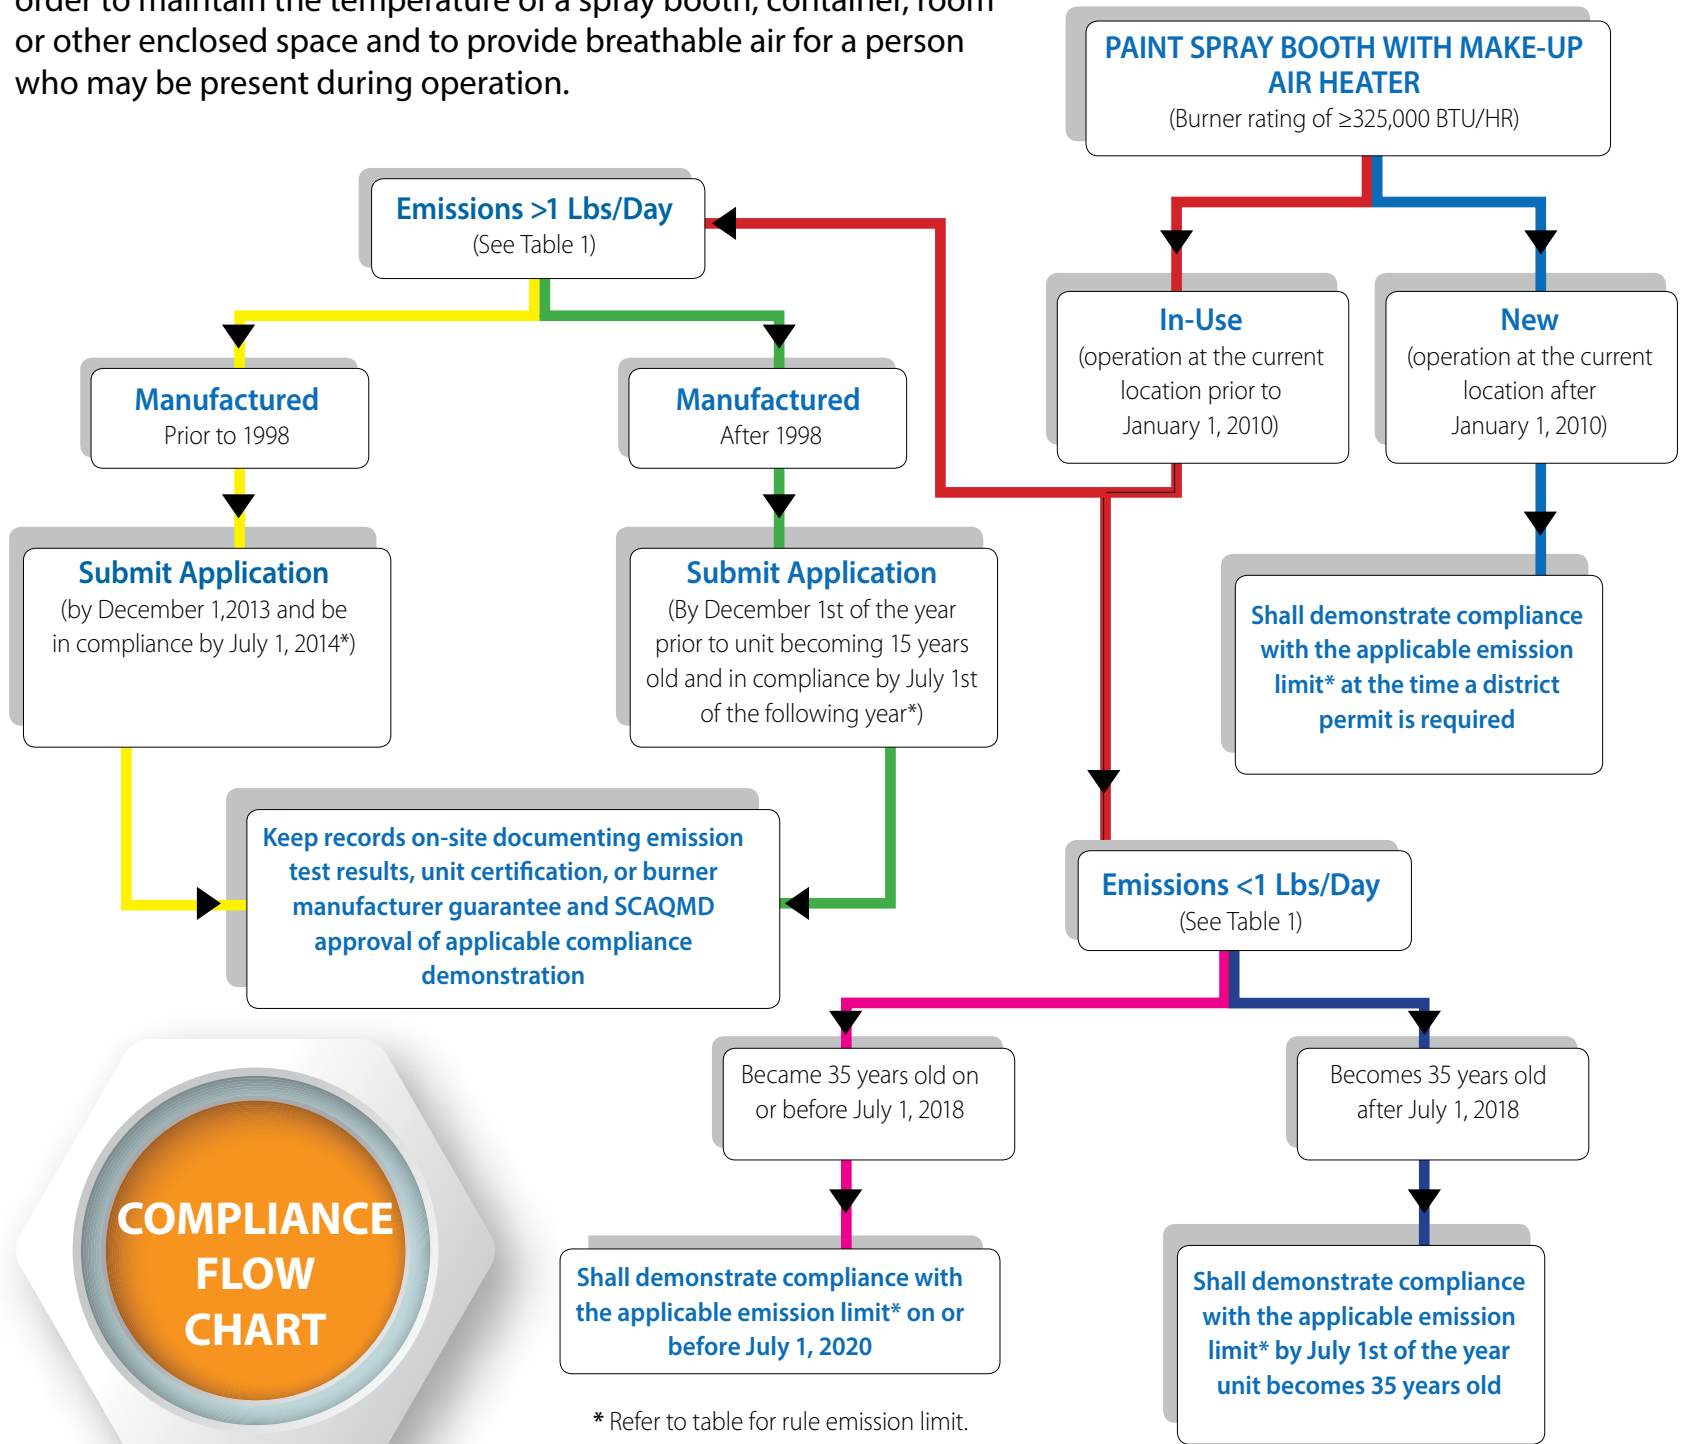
order to maintain the temperature of a spray booth, container, room or other enclosed space and to provide breathable air for a person who may be present during operation.

PAINT SPRAY BOOTH WITH MAKE-UP AIR HEATER
(Burner rating of ≥325,000 BTU/HR)

Emissions >1 Lbs/Day
(See Table 1)

In-Use
(operation at the current location prior to January 1, 2010)

New
(operation at the current location after January 1, 2010)

Manufactured
Prior to 1998

Manufactured
After 1998

Submit Application
(by December 1,2013 and be in compliance by July 1, 2014*)

Submit Application
(By December 1st of the year prior to unit becoming 15 years old and in compliance by July 1st of the following year*)

Shall demonstrate compliance with the applicable emission limit* at the time a district permit is required

Keep records on-site documenting emission test results, unit certification, or burner manufacturer guarantee and SCAQMD approval of applicable compliance demonstration

Emissions <1 Lbs/Day
(See Table 1)

COMPLIANCE FLOW CHART

Became 35 years old on or before July 1, 2018

Becomes 35 years old after July 1, 2018

Shall demonstrate compliance with the applicable emission limit* on or before July 1, 2020

Shall demonstrate compliance with the applicable emission limit* by July 1st of the year unit becomes 35 years old

* Refer to table for rule emission limit.